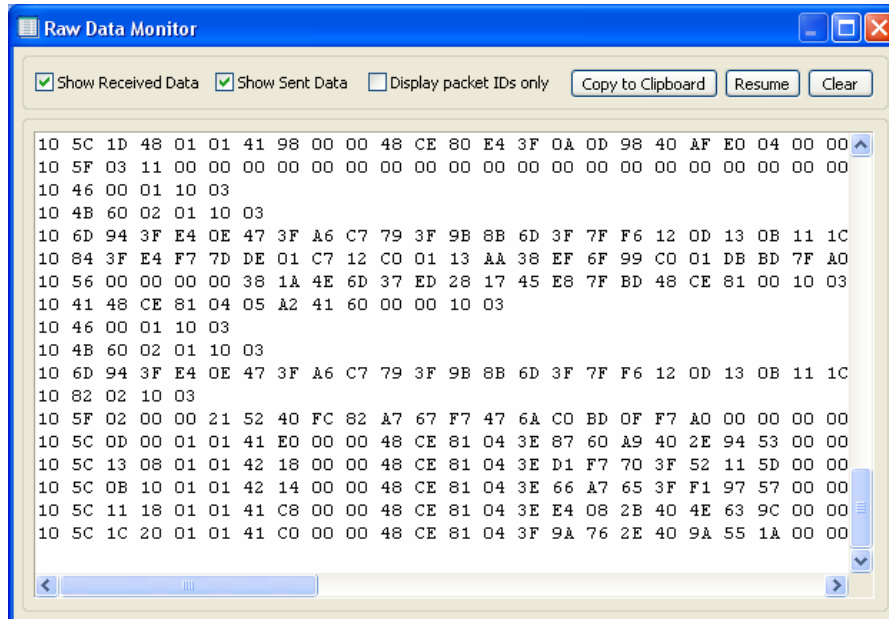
Raw Data Monitor

Show Received Data Show Sent Data Display packet IDs only Copy to Clipboard Resume Clear

10 5C 1D 48 01 01 41 98 00 00 48 CE 80 E4 3F 0A 0D 98 40 AF E0 04 00 00
10 5F 03 11 00 00 00 00 00 00 00 00 00 00 00 00 00 00 00 00 00 00 00 00
10 46 00 01 10 03
10 4B 60 02 01 10 03
10 6D 94 3F E4 0E 47 3F A6 C7 79 3F 9B 8B 6D 3F 7F F6 12 0D 13 0B 11 1C
10 84 3F E4 F7 7D DE 01 C7 12 C0 01 13 AA 38 EF 6F 99 C0 01 DB BD 7F A0
10 56 00 00 00 00 38 1A 4E 6D 37 ED 28 17 45 E8 7F BD 48 CE 81 00 10 03
10 41 48 CE 81 04 05 A2 41 60 00 00 10 03
10 46 00 01 10 03
10 4B 60 02 01 10 03
10 6D 94 3F E4 0E 47 3F A6 C7 79 3F 9B 8B 6D 3F 7F F6 12 0D 13 0B 11 1C
10 82 02 10 03
10 5F 02 00 00 21 52 40 FC 82 A7 67 F7 47 6A C0 BD 0F F7 A0 00 00 00
10 5C 0D 00 01 01 41 E0 00 00 48 CE 81 04 3E 87 60 A9 40 2E 94 53 00 00
10 5C 13 08 01 01 42 18 00 00 48 CE 81 04 3E D1 F7 70 3F 52 11 5D 00 00
10 5C 0B 10 01 01 42 14 00 00 48 CE 81 04 3E 66 A7 65 3F F1 97 57 00 00
10 5C 11 18 01 01 41 C8 00 00 48 CE 81 04 3E E4 08 2B 40 4E 63 9C 00 00
10 5C 1C 20 01 01 41 C0 00 00 48 CE 81 04 3F 9A 76 2E 40 9A 55 1A 00 00